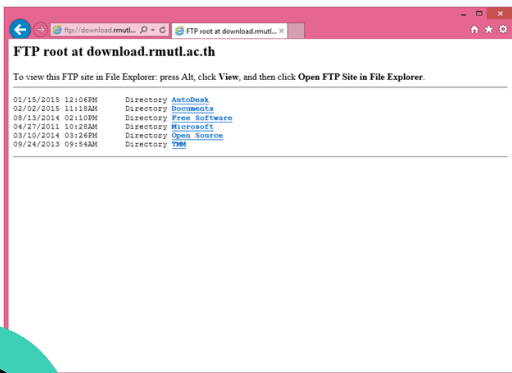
ftp://download.rmutl... FTP root at download.rmutl...

FTP root at download.rmutl.ac.th

To view this FTP site in File Explorer: press Alt, click View, and then click Open FTP Site in File Explorer.

01/15/2015 12:06PM Directory AutoDesk
02/02/2015 11:18AM Directory Documents
08/13/2014 02:10PM Directory Free Software
04/27/2011 10:28AM Directory Microsoft
03/10/2014 03:26PM Directory Open Source
09/24/2013 09:54AM Directory TMM